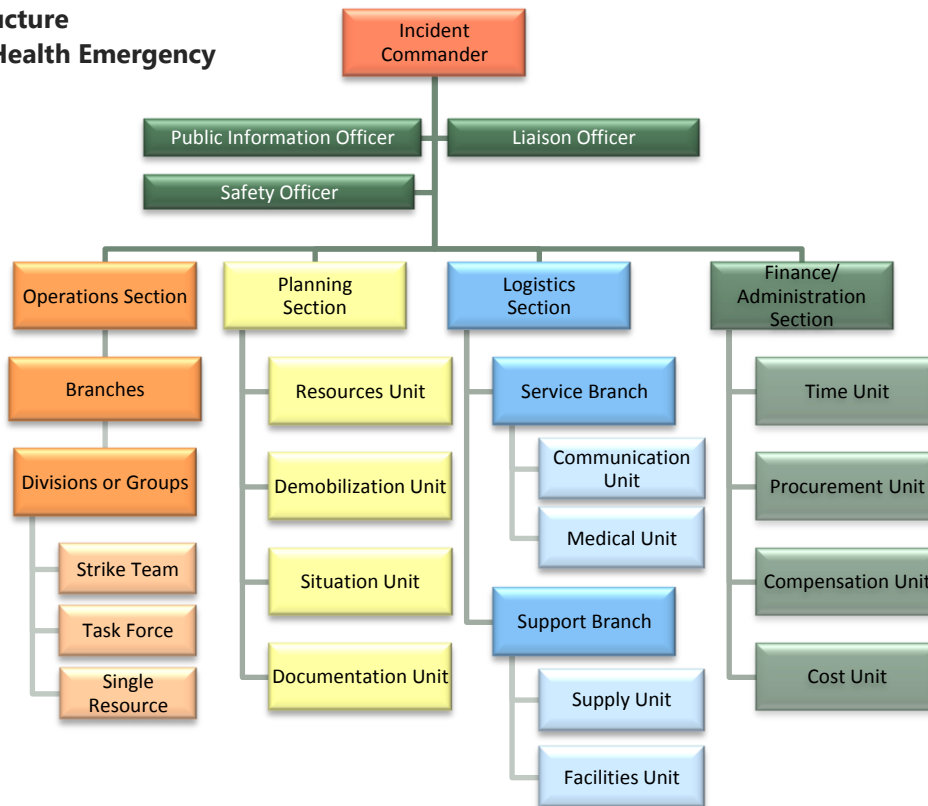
ucture
Health Emergency

Incident Commander

Public Information Officer

Liaison Officer

Safety Officer

Operations Section

Planning Section

Logistics Section

Finance/ Administration Section

Branches

Divisions or Groups

Strike Team

Task Force

Single Resource

Resources Unit

Demobilization Unit

Situation Unit

Documentation Unit

Service Branch

Communication Unit

Medical Unit

Support Branch

Supply Unit

Facilities Unit

Time Unit

Procurement Unit

Compensation Unit

Cost Unit